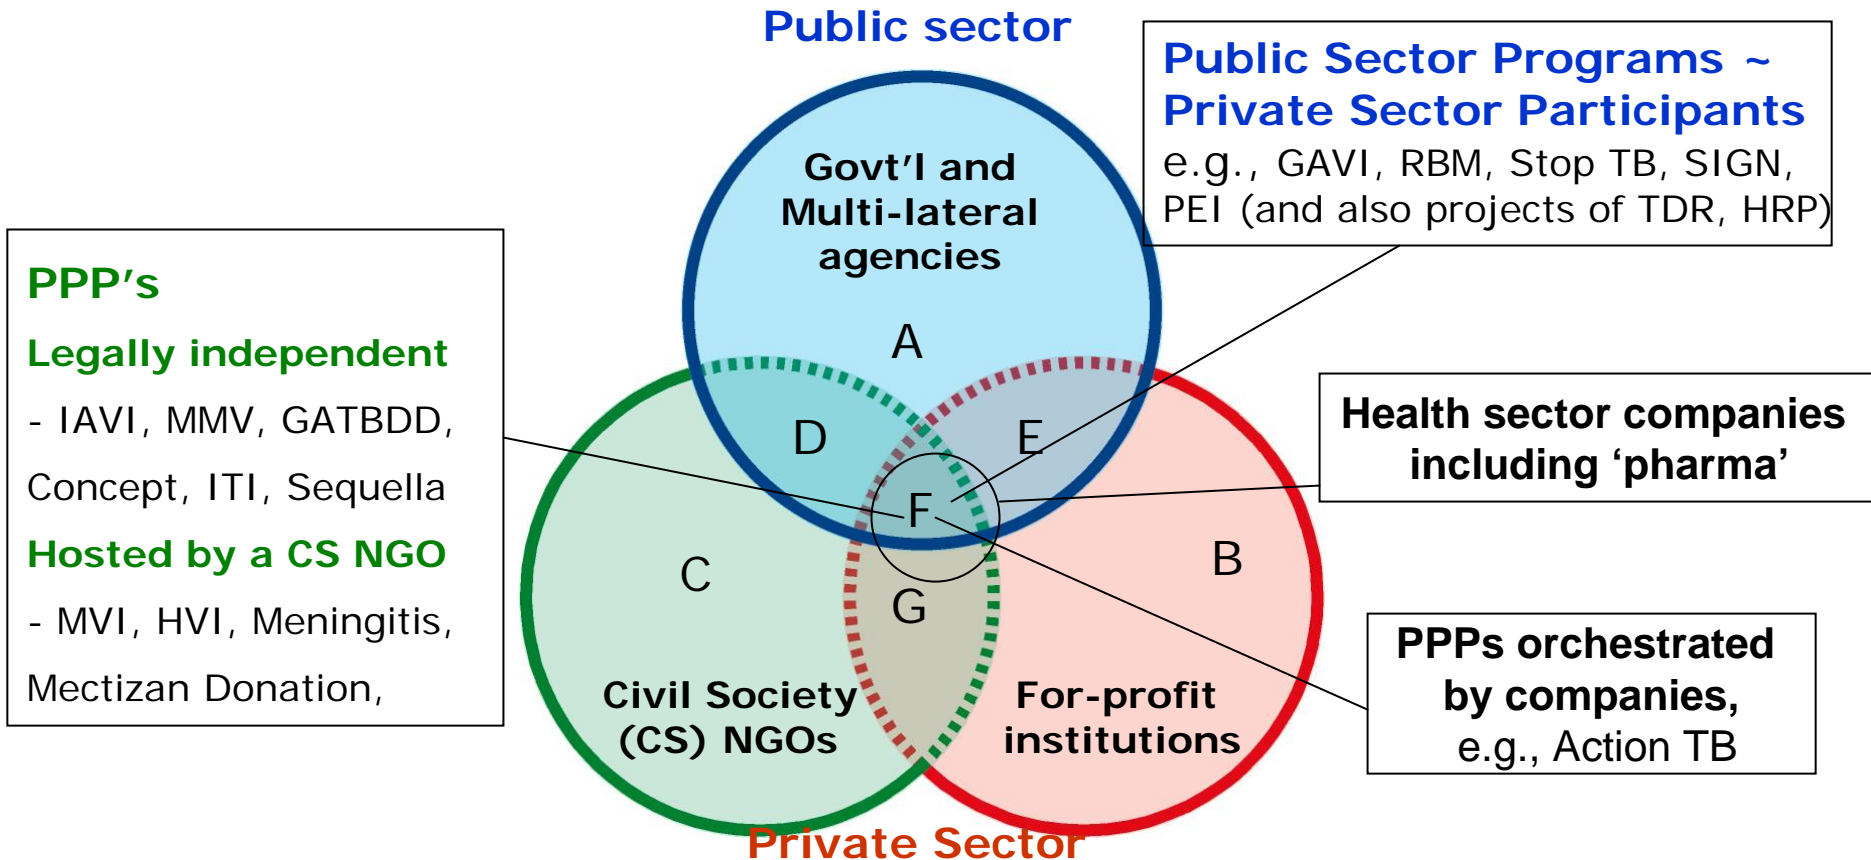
Public sector

Public Sector Programs ~ Private Sector Participants
e.g., GAVI, RBM, Stop TB, SIGN, PEI (and also projects of TDR, HRP)

PPP's
Legally independent
- IAVI, MMV, GATBDD, Concept, ITI, Sequella
Hosted by a CS NGO
- MVI, HVI, Meningitis, Mectizan Donation,

Govt'l and Multi-lateral agencies

A

D

E

F

C

G

B

Health sector companies including 'pharma'

PPPs orchestrated by companies, e.g., Action TB

Civil Society (CS) NGOs

For-profit institutions

Private Sector